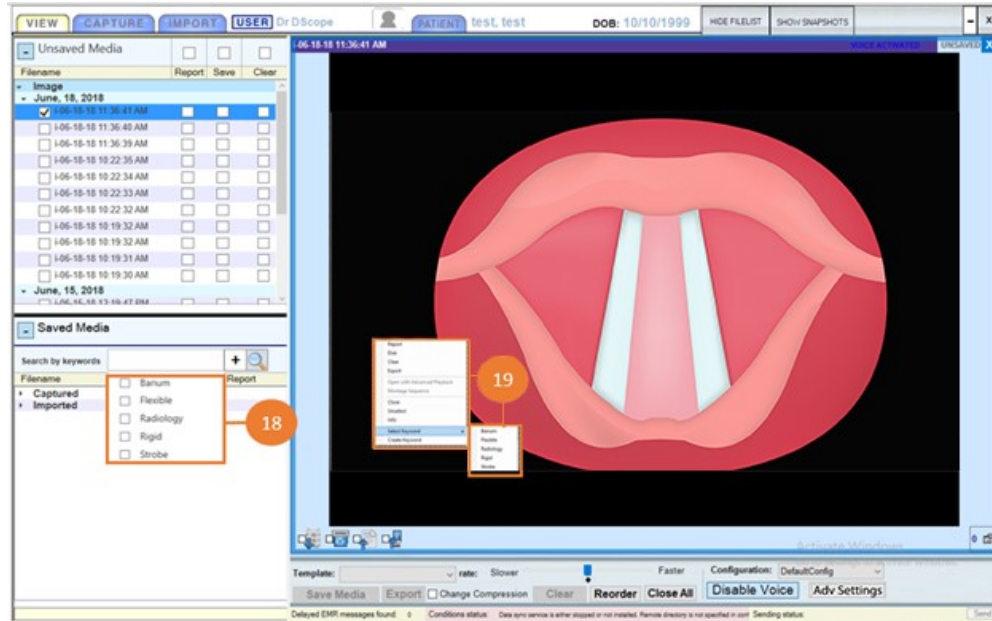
VIEW CAPTURE IMPORT USER Dr DScope PATIENT test, test DOB: 10/10/1999 HIDE FILELIST SHOW SNAPSHOTS

Unsaved Media
Filename Report Save Clear
Image
June, 18, 2018
i-06-18-18 11:36:41 AM
i-06-18-18 11:36:40 AM
i-06-18-18 11:36:39 AM
i-06-18-18 10:22:35 AM
i-06-18-18 10:22:34 AM
i-06-18-18 10:22:33 AM
i-06-18-18 10:22:32 AM
i-06-18-18 10:19:32 AM
i-06-18-18 10:19:32 AM
i-06-18-18 10:19:31 AM
i-06-18-18 10:19:30 AM
June, 15, 2018
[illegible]

Saved Media
Search by keywords
Filename Report
Captured
Imported
Barium
Flexible
Radiology
Rigid
Strobe
18

i-06-18-18 11:36:41 AM VOICE ACTIVATED UNSAVED

Report
Print
Copy
Export
Open with Advanced Playback
Montage Sequence
Close
Unselect
Info
Select Keyword
Create Keyword
19
Barium
Flexible
Radiology
Rigid
Strobe

Activate Windows

Template: rate: Slower Faster Configuration: DefaultConfig
Save Media Export Change Compression Clear Reorder Close All Disable Voice Adv Settings
Delayed EMR messages found: 0 Conditions status: Data sync service is either stopped or not installed. Remote directory is not specified in conf Sending status: Send